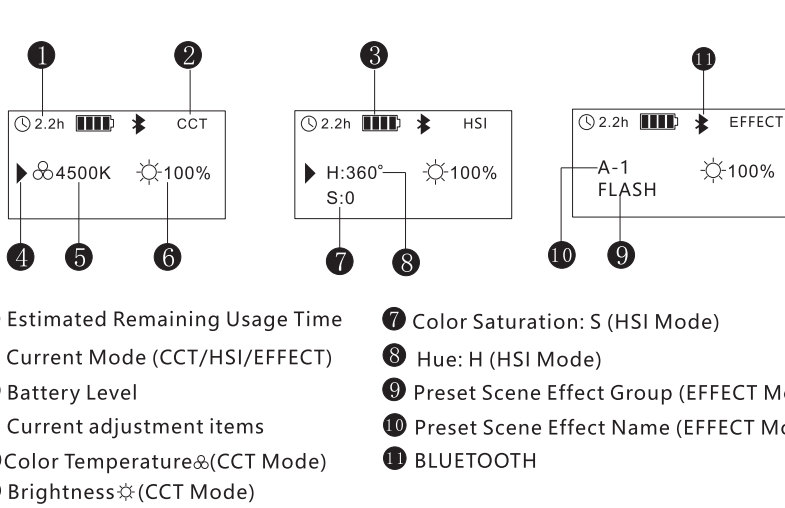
1 2

2.2h CCT

4500K 100%

4 5 6

3

2.2h HSI

H:360° 100%

S:0

7 8

11

2.2h EFFECT

A-1 100%

FLASH

10 9

Estimated Remaining Usage Time

Current Mode (CCT/HSI/EFFECT)

Battery Level

Current adjustment items

Color Temperature (CCT Mode)

Brightness (CCT Mode)

7 Color Saturation: S (HSI Mode)

8 Hue: H (HSI Mode)

9 Preset Scene Effect Group (EFFECT M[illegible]

10 Preset Scene Effect Name (EFFECT M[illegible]

11 BLUETOOTH